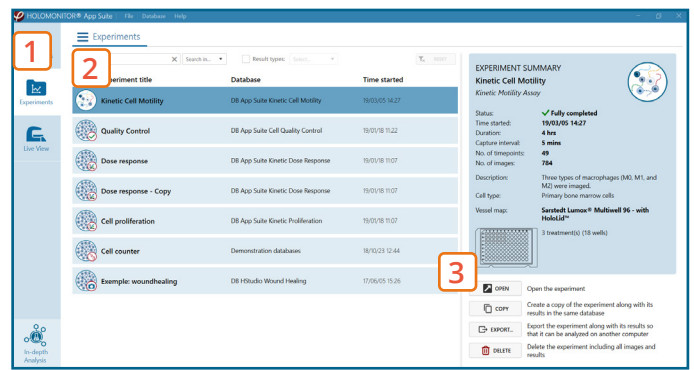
HOLOMONITOR® App Suite | File Database Help

1

Experiments

Live View

In-depth Analysis

Experiments

2

Search in... Result types: Select... Reset

Experiment title | Database | Time started

| Experiment title | Database | Time started |
|---|---|---|
| Kinetic Cell Motility | DB App Suite Kinetic Cell Motility | 19/03/05 14:27 |
| Quality Control | DB App Suite Cell Quality Control | 19/01/18 11:22 |
| Dose response | DB App Suite Kinetic Dose Response | 19/01/18 11:07 |
| Dose response - Copy | DB App Suite Kinetic Dose Response | 19/01/18 11:07 |
| Cell proliferation | DB App Suite Kinetic Proliferation | 19/01/18 11:07 |
| Cell counter | Demonstration databases | 18/10/23 12:44 |
| Exemple: woundhealing | DB HStudio Wound Healing | 17/06/05 15:26 |

EXPERIMENT SUMMARY
Kinetic Cell Motility
Kinetic Motility Assay

Status: Fully completed
Time started: 19/03/05 14:27
Duration: 4 hrs
Capture interval: 5 mins
No. of timepoints: 49
No. of images: 784
Description: Three types of macrophages (M0, M1, and M2) were imaged.
Cell type: Primary bone marrow cells
Vessel map: Sarstedt Lumox® Multiwell 96 - with HoloLid™
3 treatment(s) (18 wells)

3

OPEN Open the experiment
COPY Create a copy of the experiment along with its results in the same database
EXPORT... Export the experiment along with its results so that it can be analyzed on another computer
DELETE Delete the experiment including all images and results